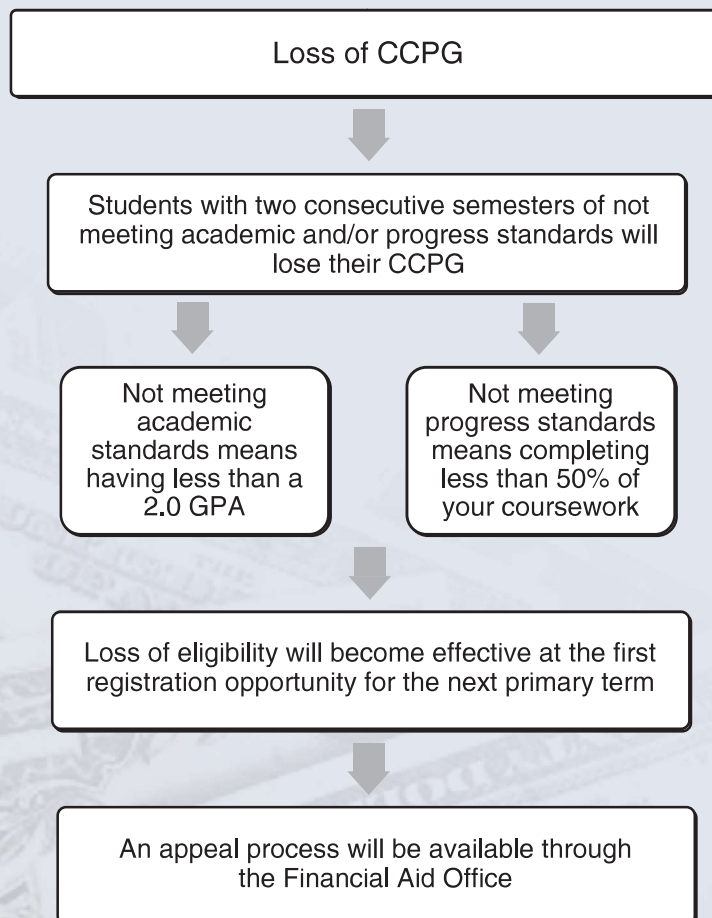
Loss of CCPG

Students with two consecutive semesters of not meeting academic and/or progress standards will lose their CCPG

Not meeting academic standards means having less than a 2.0 GPA

Not meeting progress standards means completing less than 50% of your coursework

Loss of eligibility will become effective at the first registration opportunity for the next primary term

An appeal process will be available through the Financial Aid Office